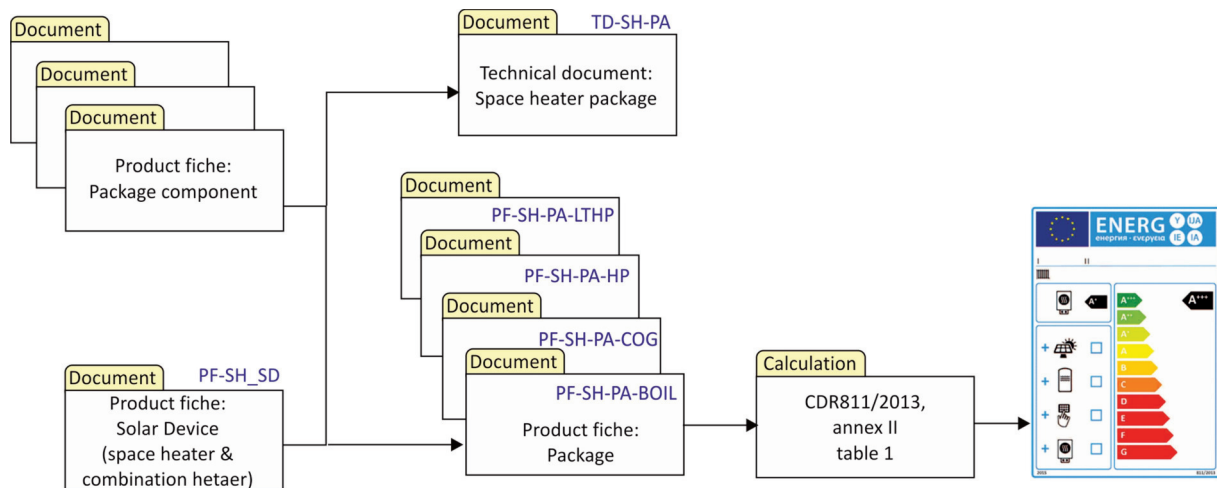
Document

Document

Document

Product fiche: Package component

Document TD-SH-PA

Technical document: Space heater package

Document PF-SH-PA-LTHP

Document PF-SH-PA-HP

Document PF-SH-PA-COG

Document PF-SH-PA-BOIL

Product fiche: Package

Document PF-SH_SD

Product fiche: Solar Device (space heater & combination hetaer)

Calculation

CDR811/2013, annex II table 1

ENERG енергия · ενεργεια Y IJA IE IA

I II

A+ A+++

A+++

A++

A+

A

B

C

D

E

F

G

2015 811/2013